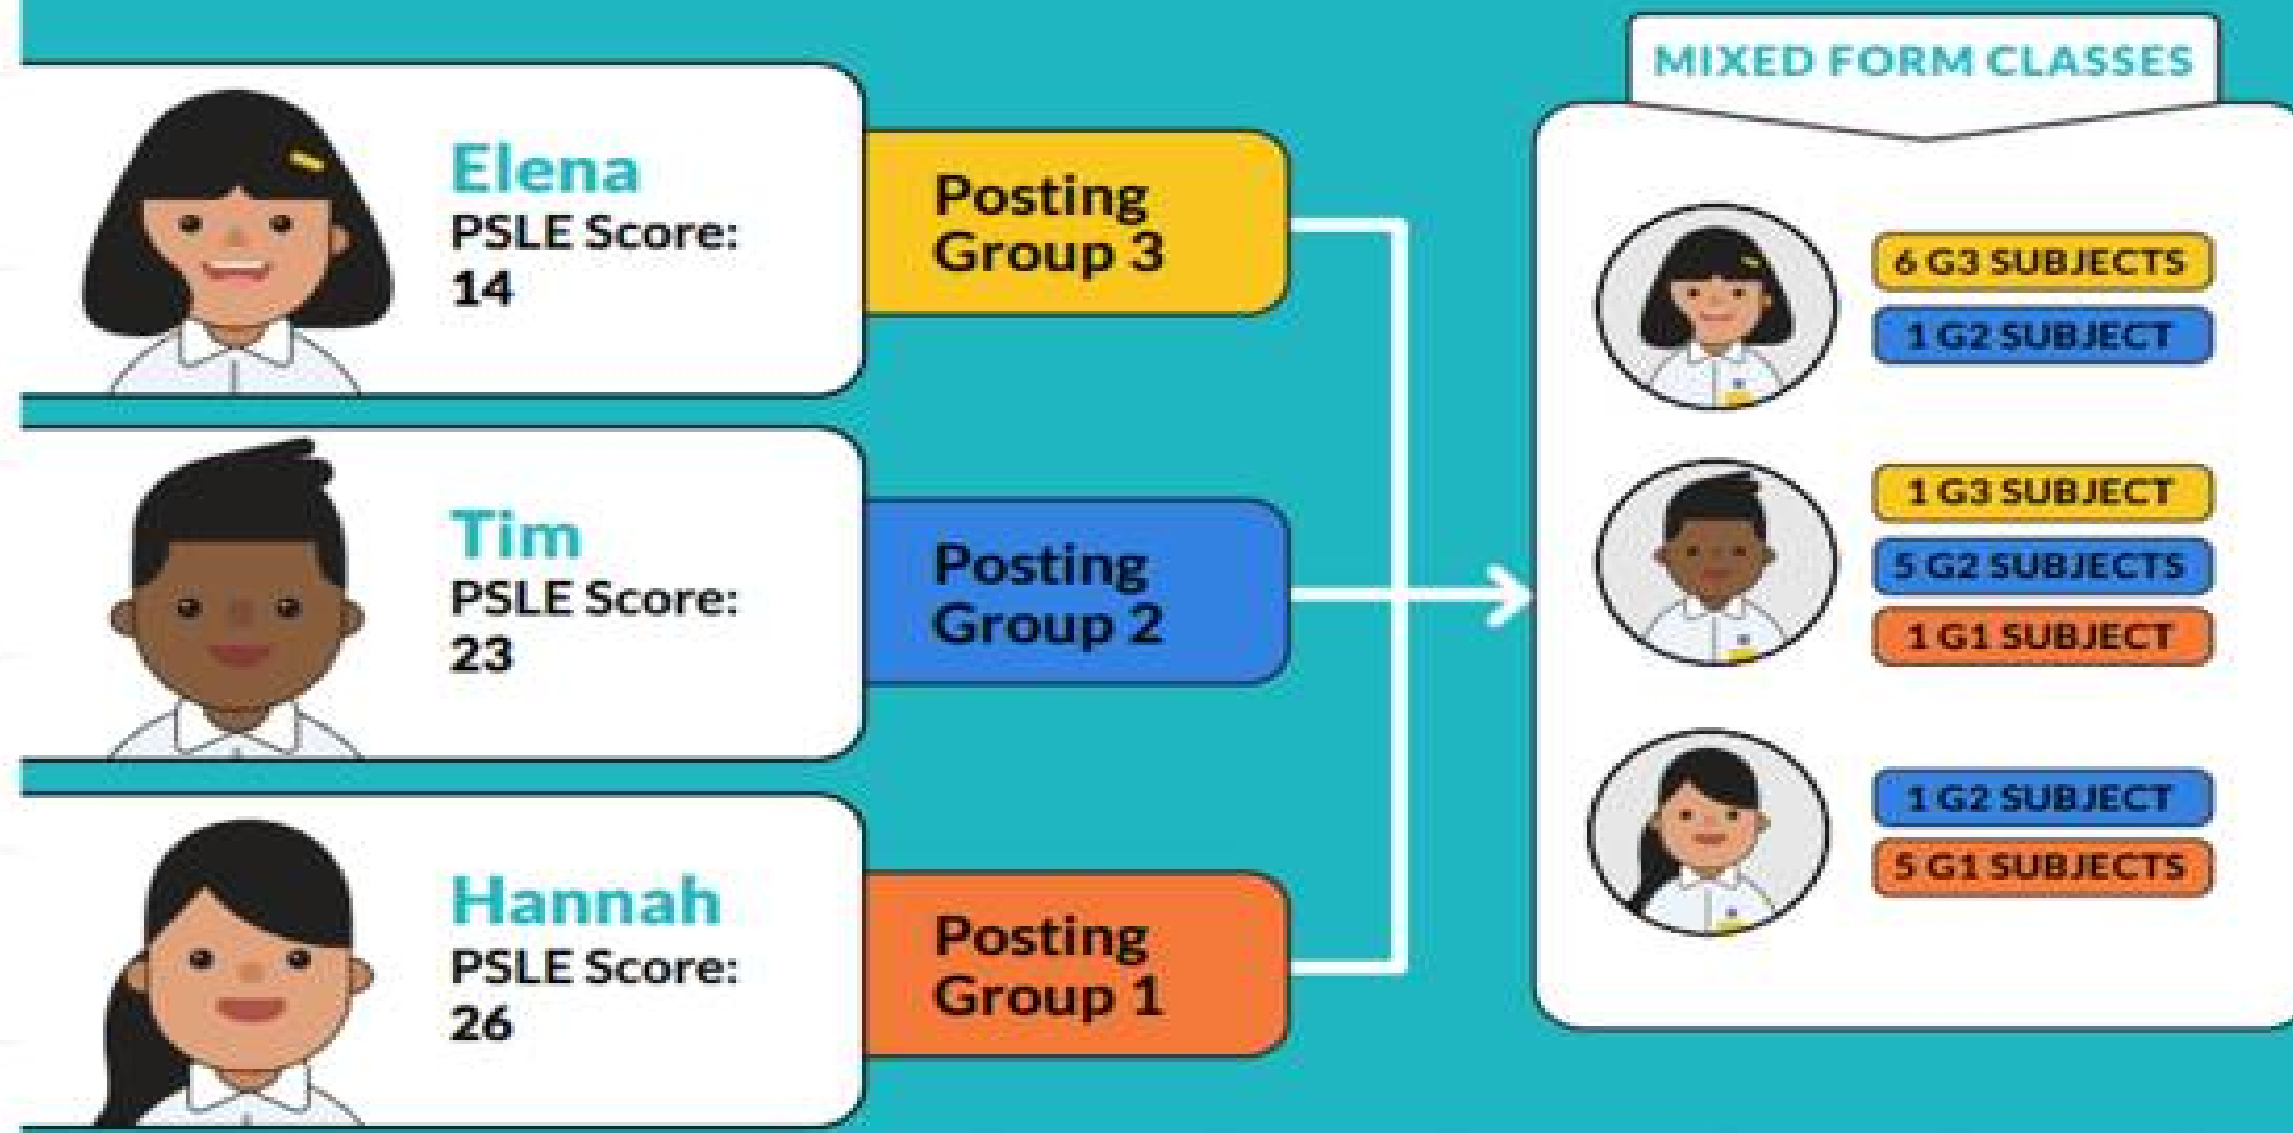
Elena
PSLE Score:
14

Posting Group 3

Tim
PSLE Score:
23

Posting Group 2

Hannah
PSLE Score:
26

Posting Group 1

MIXED FORM CLASSES

6 G3 SUBJECTS
1 G2 SUBJECT

1 G3 SUBJECT
5 G2 SUBJECTS
1 G1 SUBJECT

1 G2 SUBJECT
5 G1 SUBJECTS